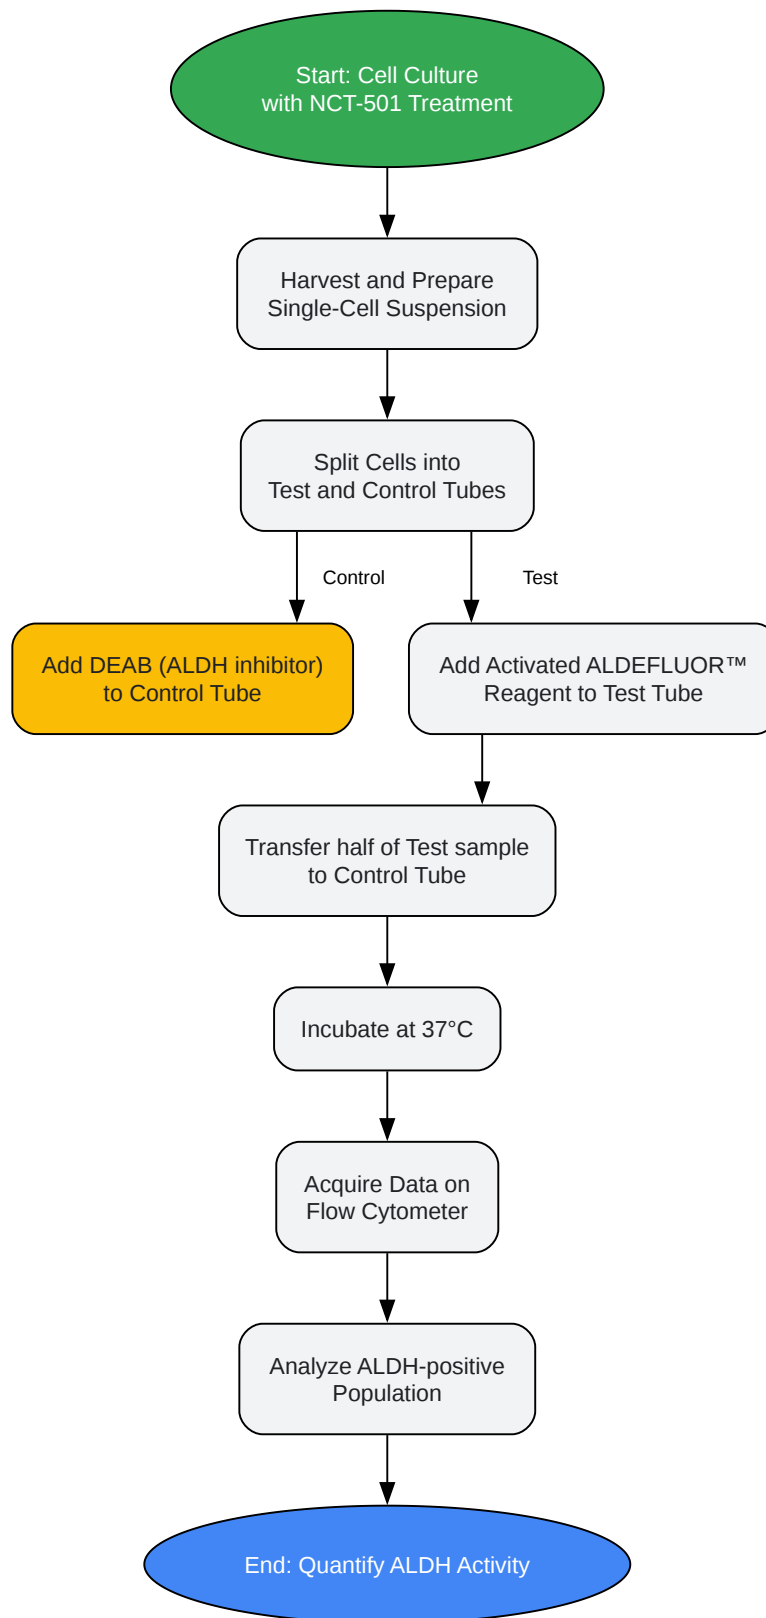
Start: Cell Culture with NCT-501 Treatment

Harvest and Prepare Single-Cell Suspension

Split Cells into Test and Control Tubes

Control

Test

Add DEAB (ALDH inhibitor) to Control Tube

Add Activated ALDEFLUOR™ Reagent to Test Tube

Transfer half of Test sample to Control Tube

Incubate at 37°C

Acquire Data on Flow Cytometer

Analyze ALDH-positive Population

End: Quantify ALDH Activity